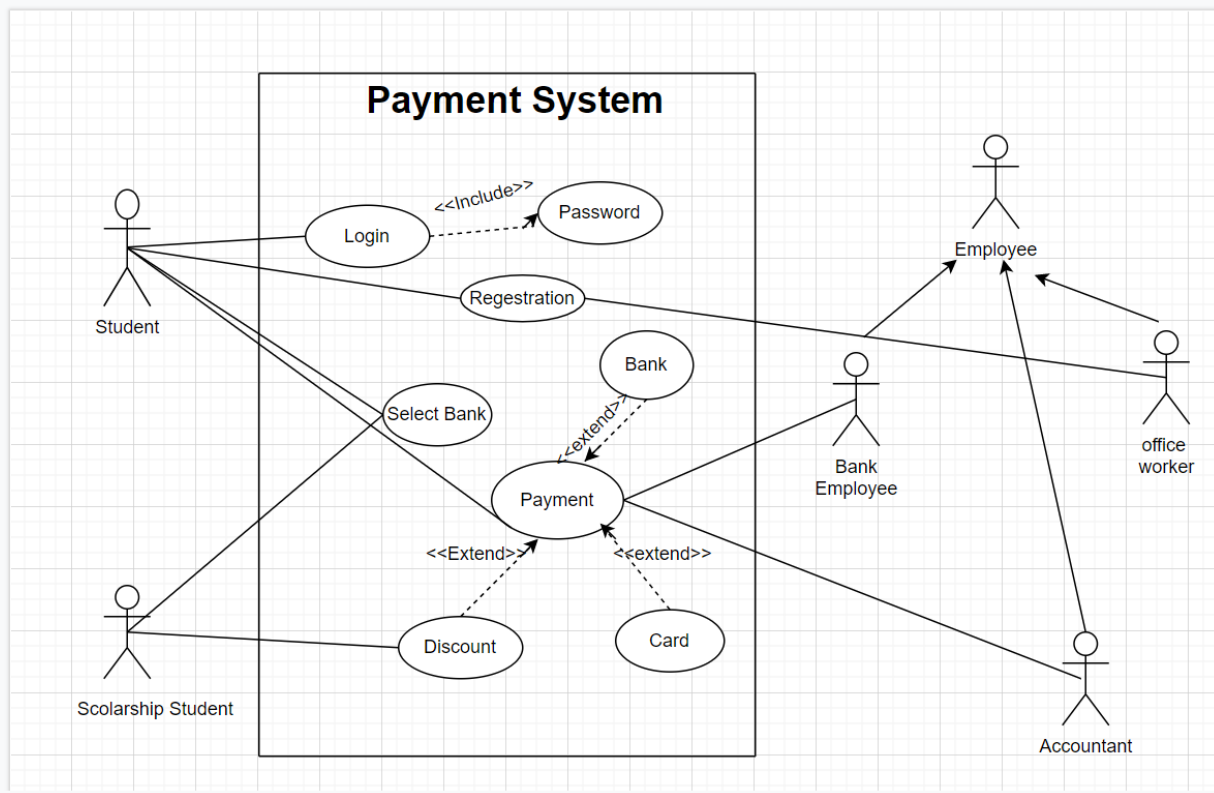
Payment System

Student

Login

<<Include>>

Password

Regestration

Bank

Select Bank

<<extend>>

Payment

<<Extend>>

<<extend>>

Discount

Card

Scolarship Student

Employee

Bank Employee

office worker

Accountant